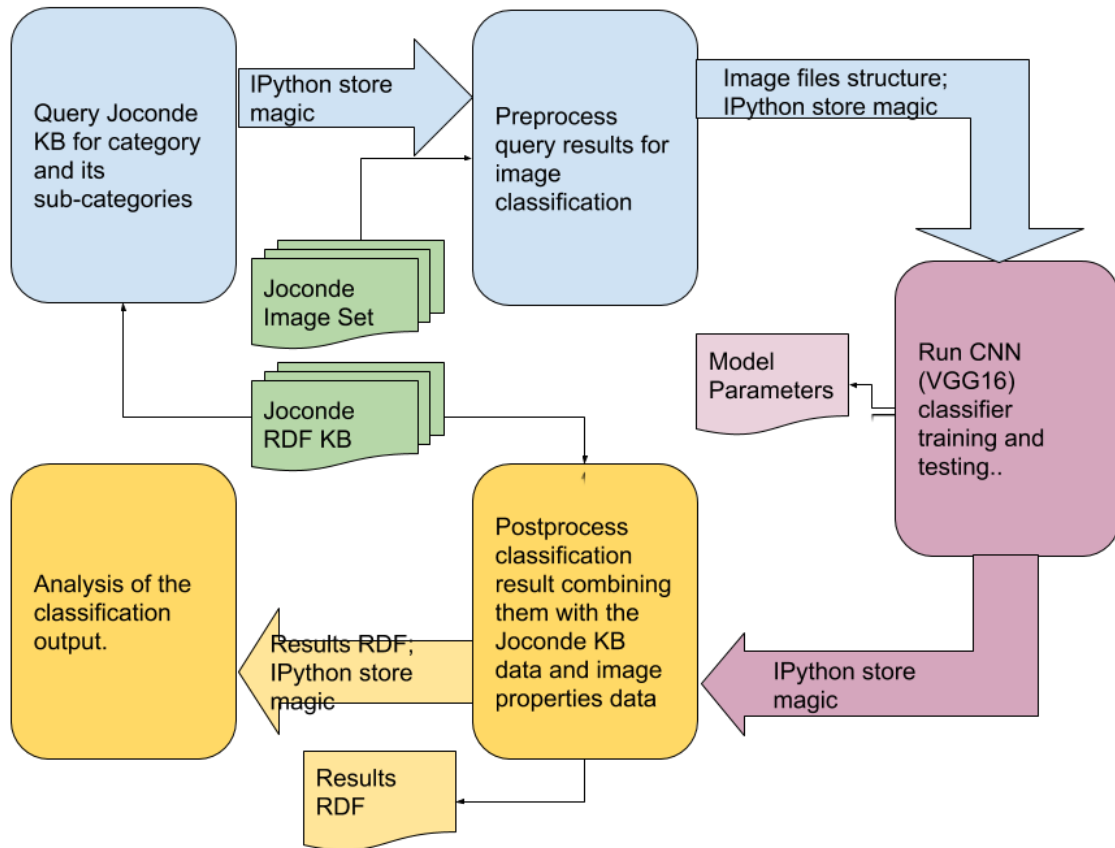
Query Joconde KB for category and its sub-categories

IPython store magic

Preprocess query results for image classification

Image files structure; IPython store magic

Joconde Image Set

Run CNN (VGG16) classifier training and testing..

Model Parameters

Joconde RDF KB

Analysis of the classification output.

Postprocess classification result combining them with the Joconde KB data and image properties data

Results RDF; IPython store magic

IPython store magic

Results RDF